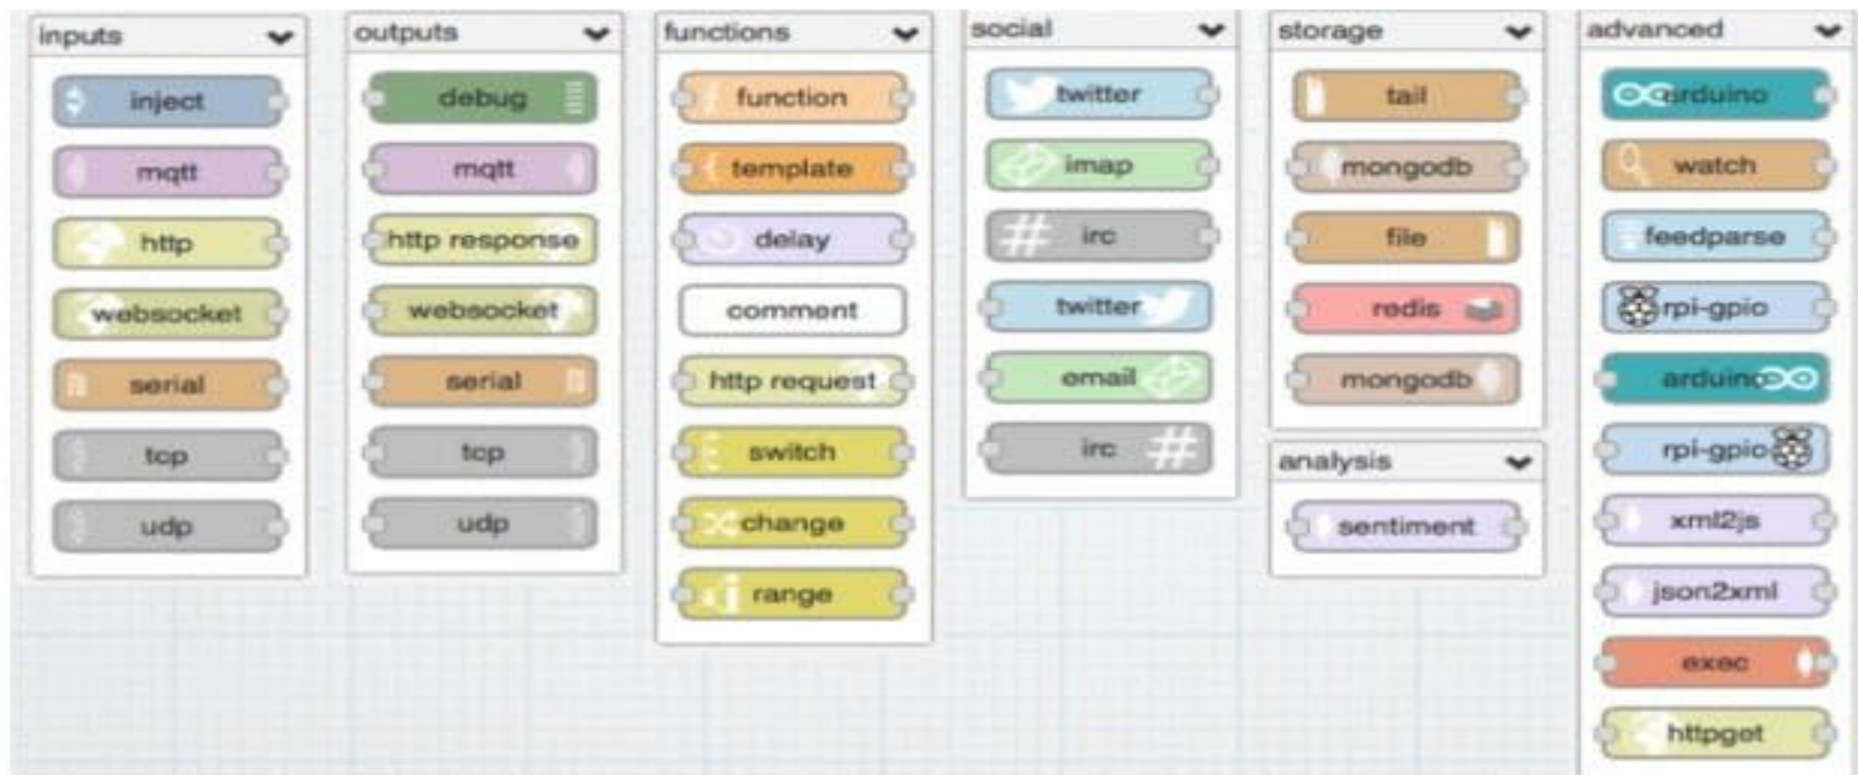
inputs

inject

mqtt

http

websocket

serial

tcp

udp

outputs

debug

mqtt

http response

websocket

serial

tcp

udp

functions

function

template

delay

comment

http request

switch

change

range

social

twitter

imap

irc

twitter

email

irc

storage

tail

mongodb

file

redis

mongodb

analysis

sentiment

advanced

arduino

watch

feedparse

rpi-gpio

arduino

rpi-gpio

xml2js

json2xml

exec

httpget